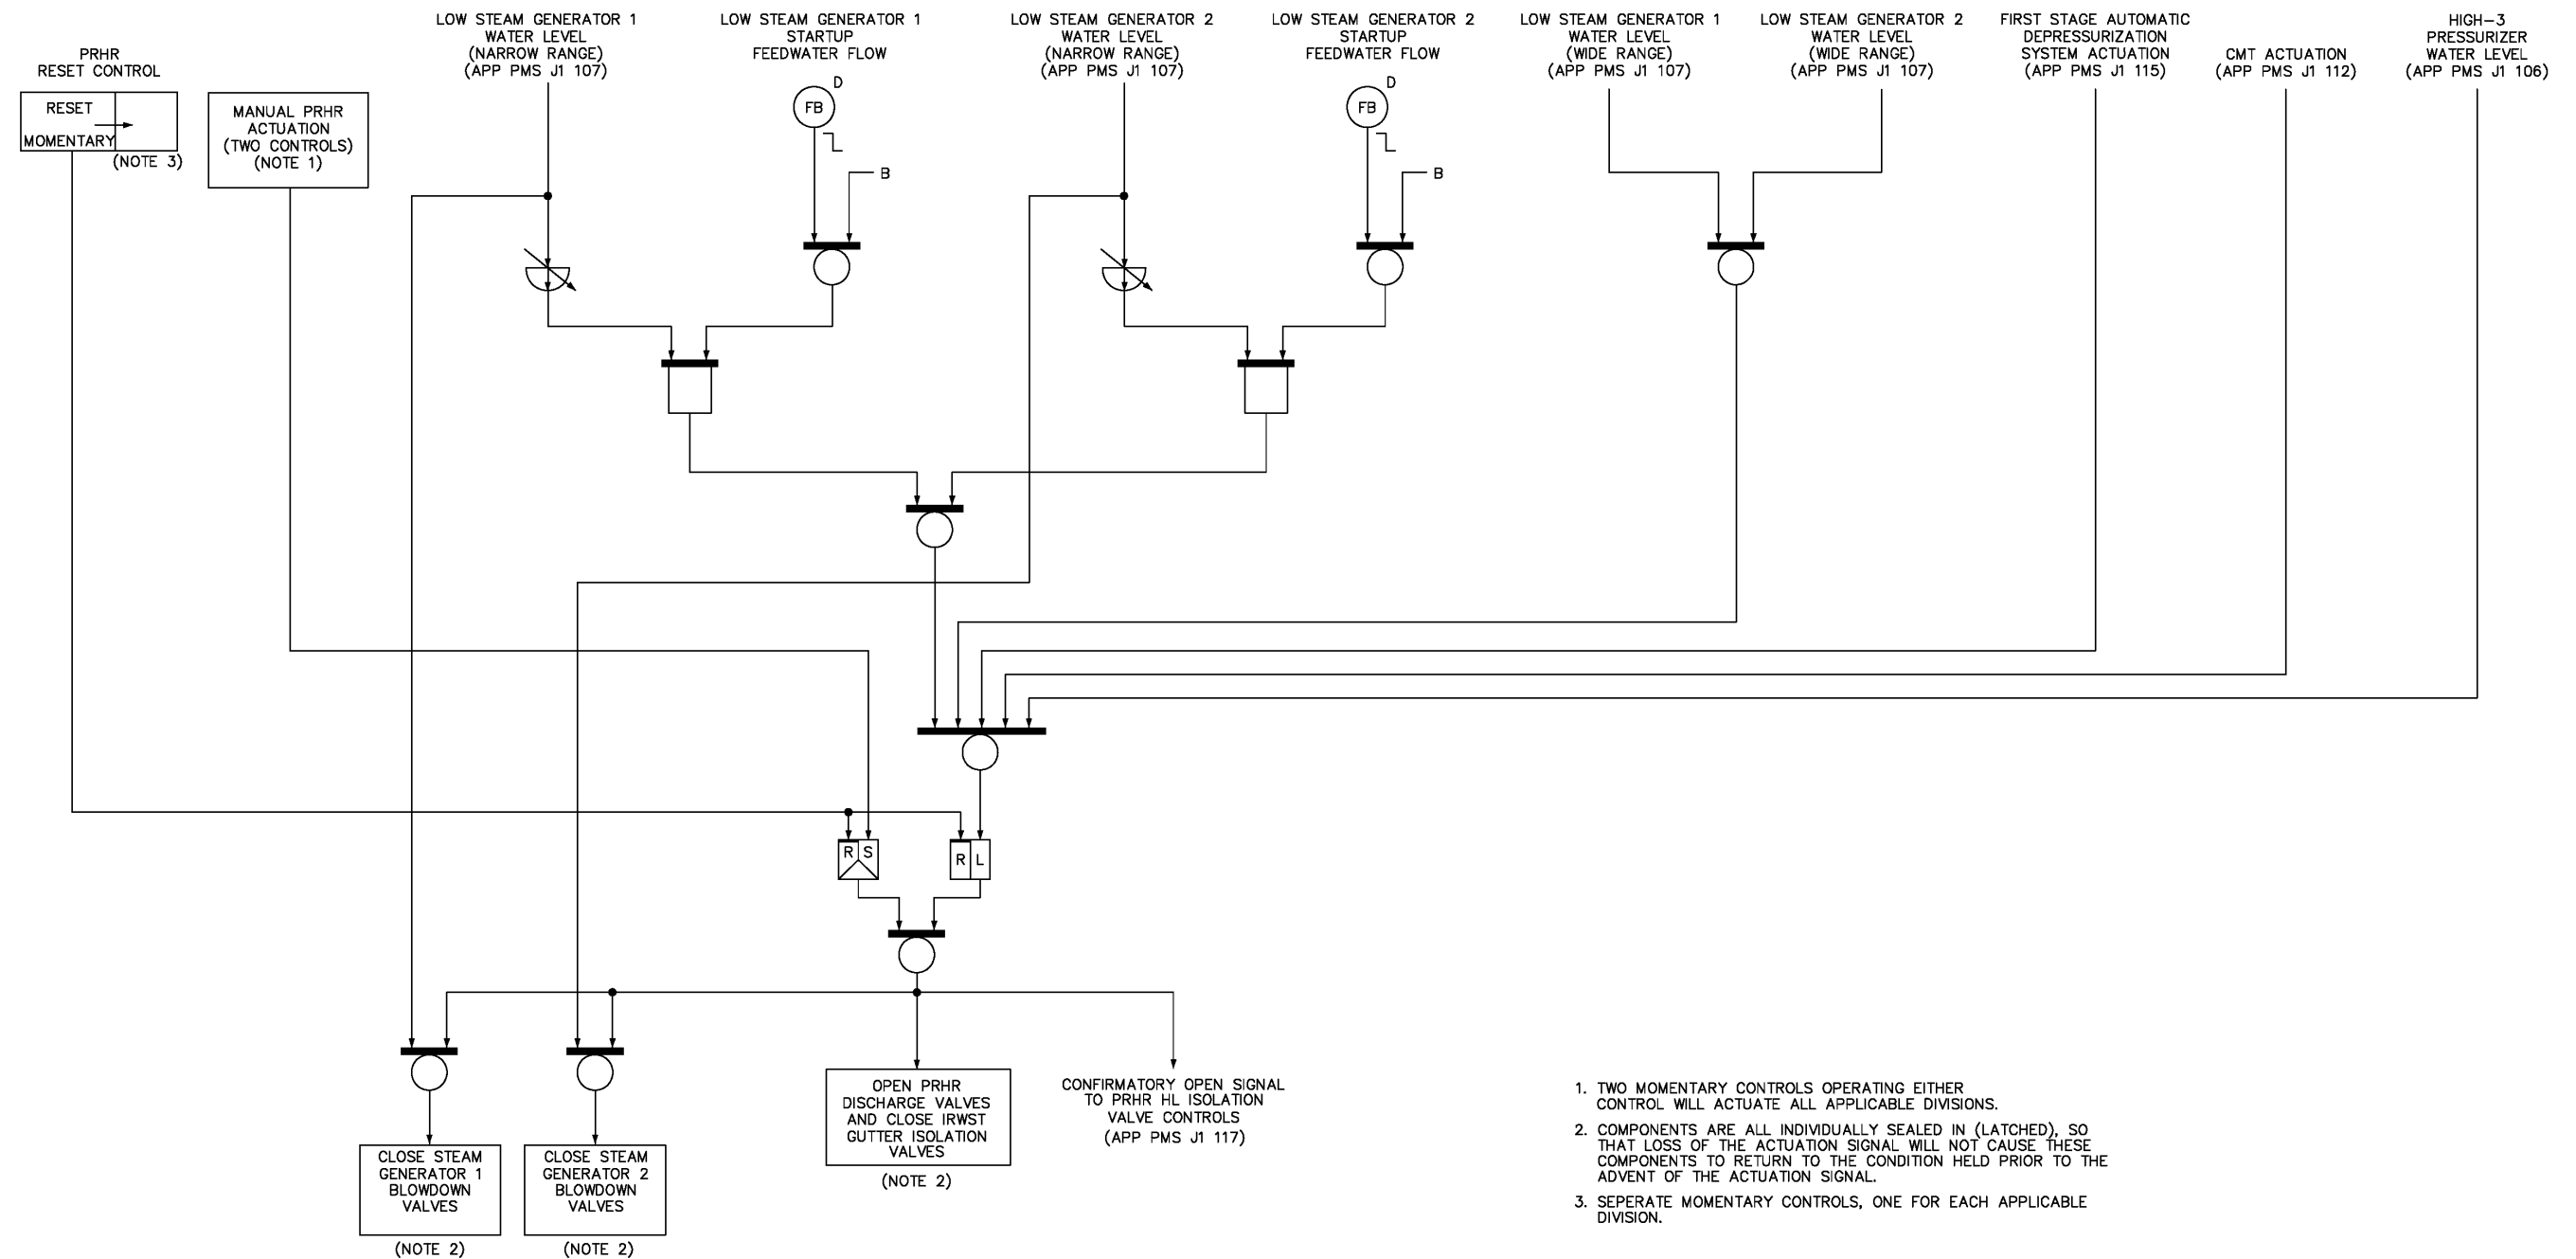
PRHR RESET CONTROL

RESET

MOMENTARY

(NOTE 3)

MANUAL PRHR ACTUATION (TWO CONTROLS) (NOTE 1)

LOW STEAM GENERATOR 1 WATER LEVEL (NARROW RANGE) (APP PMS J1 107)

LOW STEAM GENERATOR 1 STARTUP FEEDWATER FLOW

D

FB

B

LOW STEAM GENERATOR 2 WATER LEVEL (NARROW RANGE) (APP PMS J1 107)

LOW STEAM GENERATOR 2 STARTUP FEEDWATER FLOW

D

FB

B

LOW STEAM GENERATOR 1 WATER LEVEL (WIDE RANGE) (APP PMS J1 107)

LOW STEAM GENERATOR 2 WATER LEVEL (WIDE RANGE) (APP PMS J1 107)

FIRST STAGE AUTOMATIC DEPRESSURIZATION SYSTEM ACTUATION (APP PMS J1 115)

CMT ACTUATION (APP PMS J1 112)

HIGH–3 PRESSURIZER WATER LEVEL (APP PMS J1 106)

R S

R L

CLOSE STEAM GENERATOR 1 BLOWDOWN VALVES

(NOTE 2)

CLOSE STEAM GENERATOR 2 BLOWDOWN VALVES

(NOTE 2)

OPEN PRHR DISCHARGE VALVES AND CLOSE IRWST GUTTER ISOLATION VALVES

(NOTE 2)

CONFIRMATORY OPEN SIGNAL TO PRHR HL ISOLATION VALVE CONTROLS (APP PMS J1 117)

1. TWO MOMENTARY CONTROLS OPERATING EITHER CONTROL WILL ACTUATE ALL APPLICABLE DIVISIONS.

2. COMPONENTS ARE ALL INDIVIDUALLY SEALED IN (LATCHED), SO THAT LOSS OF THE ACTUATION SIGNAL WILL NOT CAUSE THESE COMPONENTS TO RETURN TO THE CONDITION HELD PRIOR TO THE ADVENT OF THE ACTUATION SIGNAL.

3. SEPERATE MOMENTARY CONTROLS, ONE FOR EACH APPLICABLE DIVISION.